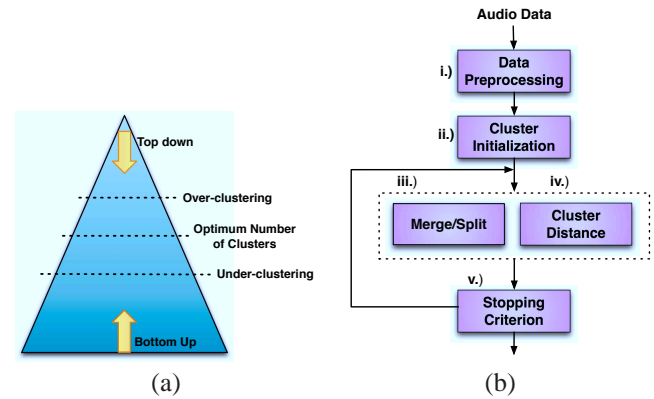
Top down

Over-clustering

Optimum Number of Clusters

Under-clustering

Bottom Up

(a)

Audio Data

i.) Data Preprocessing

ii.) Cluster Initialization

iii.)

iv.)

Merge/Split

Cluster Distance

v.)

Stopping Criterion

(b)